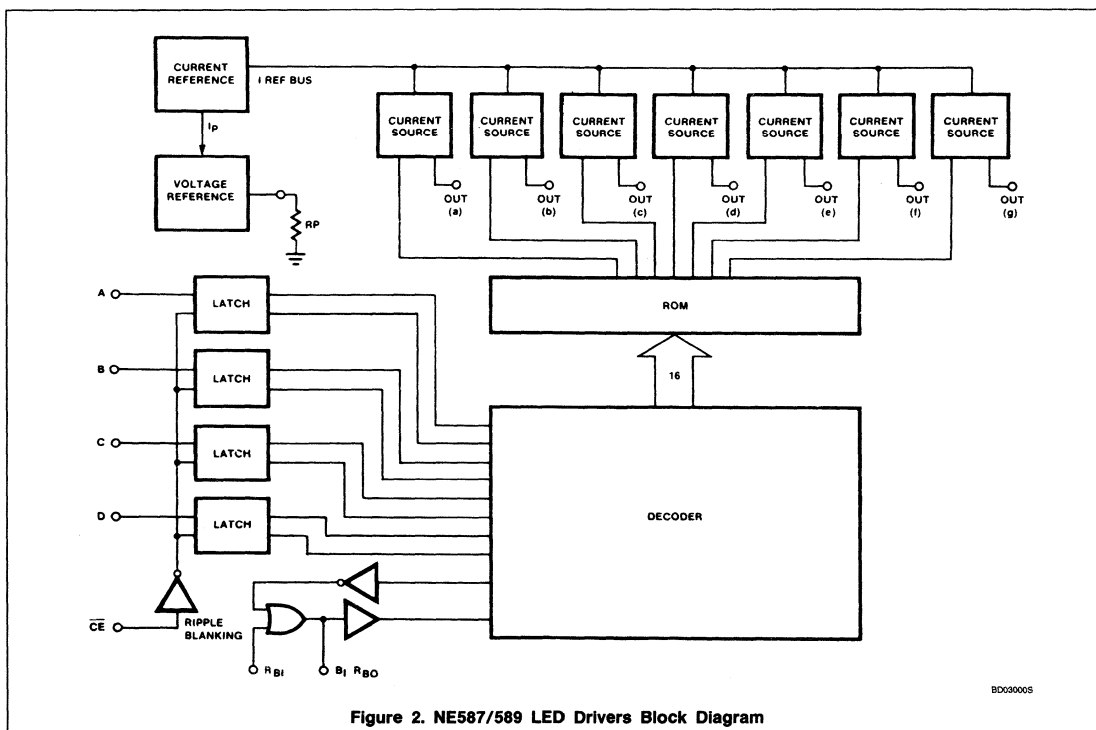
CURRENT REFERENCE

I REF BUS

$I_P$

VOLTAGE REFERENCE

RP

CURRENT SOURCE

CURRENT SOURCE

CURRENT SOURCE

CURRENT SOURCE

CURRENT SOURCE

CURRENT SOURCE

CURRENT SOURCE

OUT (a)

OUT (b)

OUT (c)

OUT (d)

OUT (e)

OUT (f)

OUT (g)

A

B

C

D

LATCH

LATCH

LATCH

LATCH

ROM

16

DECODER

$\overline{CE}$

RIPPLE BLANKING

$R_{BI}$

$B_I$ $R_{BO}$

BD03000S

Figure 2. NE587/589 LED Drivers Block Diagram